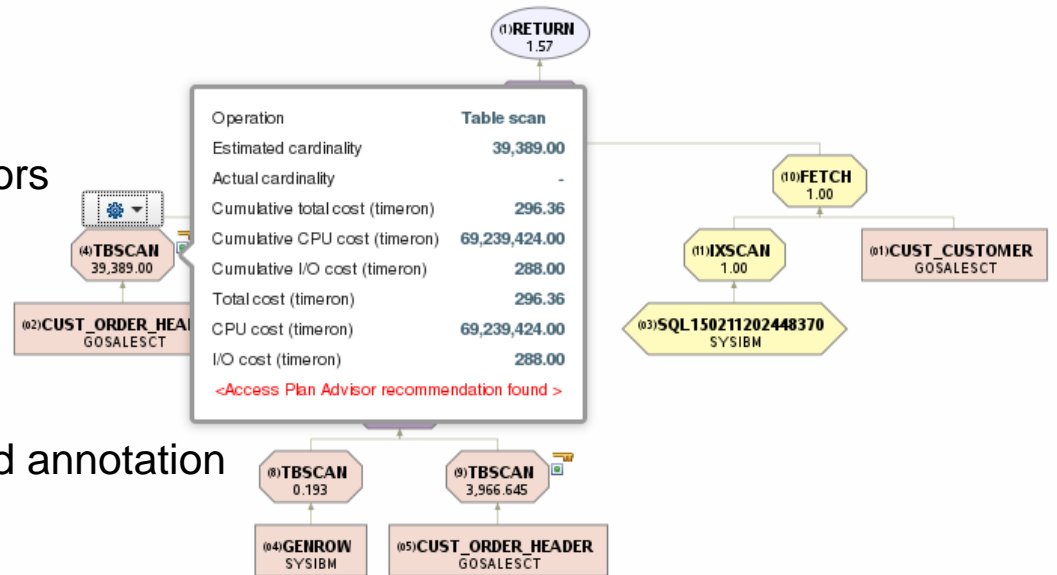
(1)RETURN
1.57

ors

d annotation

Operation Table scan
Estimated cardinality 39,389.00
Actual cardinality -
Cumulative total cost (timeron) 296.36
Cumulative CPU cost (timeron) 69,239,424.00
Cumulative I/O cost (timeron) 288.00
Total cost (timeron) 296.36
CPU cost (timeron) 69,239,424.00
I/O cost (timeron) 288.00
<Access Plan Advisor recommendation found >

(4)TBSCAN
39,389.00

(02)CUST_ORDER_HEAI
GOSALESCT

(10)FETCH
1.00

(11)IXSCAN
1.00

(01)CUST_CUSTOMER
GOSALESCT

(03)SQL150211202448370
SYSIBM

(8)TBSCAN
0.193

(9)TBSCAN
3,966.645

(04)GENROW
SYSIBM

(05)CUST_ORDER_HEADER
GOSALESCT